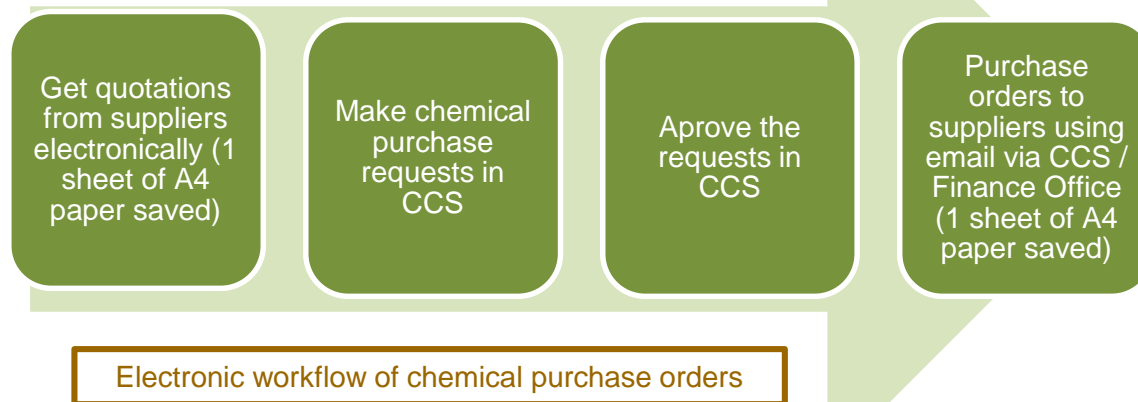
Get quotations from suppliers electronically (1 sheet of A4 paper saved)

Make chemical purchase requests in CCS

Aprove the requests in CCS

Purchase orders to suppliers using email via CCS / Finance Office (1 sheet of A4 paper saved)

Electronic workflow of chemical purchase orders